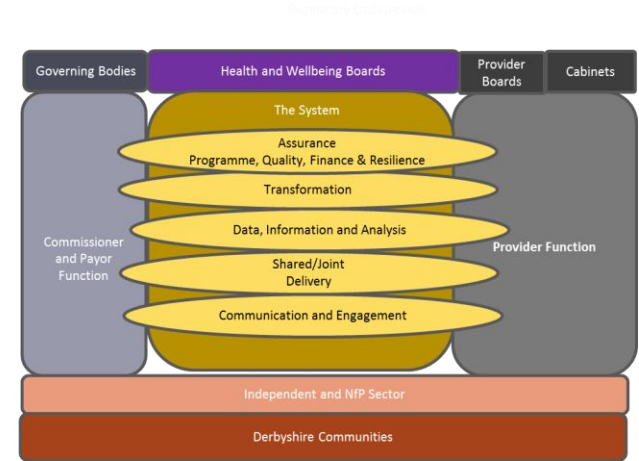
Governing Bodies

Health and Wellbeing Boards

Provider Boards

Cabinets

The System

Assurance
Programme, Quality, Finance & Resilience

Transformation

Data, Information and Analysis

Shared/Joint Delivery

Communication and Engagement

Commissioner and Payor Function

Provider Function

Independent and NfP Sector

Derbyshire Communities